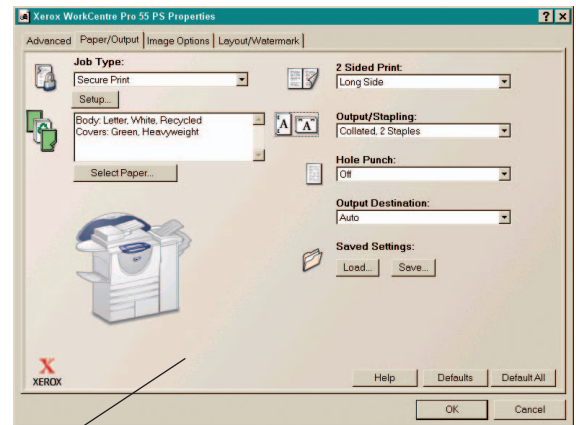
Xerox WorkCentre Pro 55 PS Properties

? X

Advanced | Paper/Output | Image Options | Layout/Watermark

Job Type:
Secure Print
Setup...

Body: Letter, White, Recycled
Covers: Green, Heavyweight

Select Paper...

2 Sided Print:
Long Side

A A

Output/Stapling:
Collated, 2 Staples

Hole Punch:
Off

Output Destination:
Auto

Saved Settings:
Load... Save...

XEROX

Help | Defaults | Default All

OK | Cancel